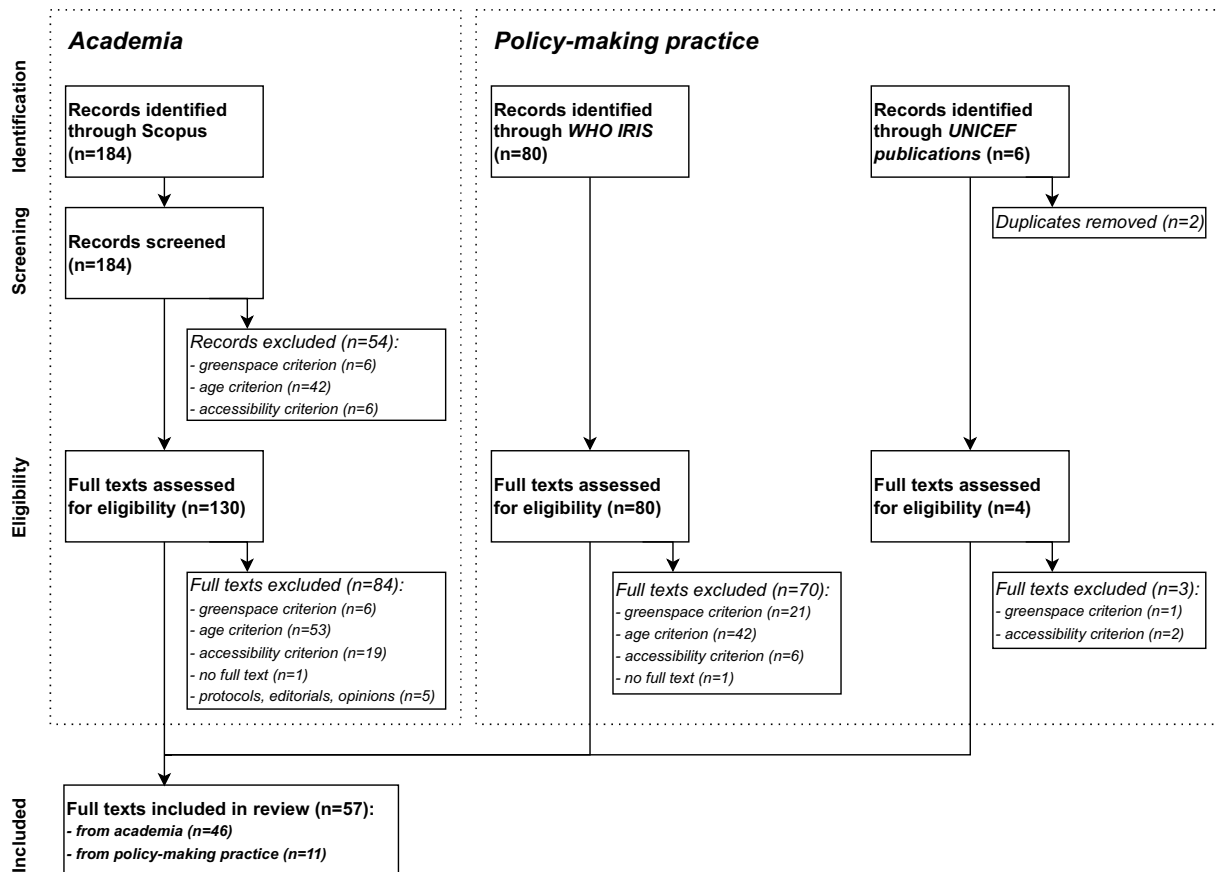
Academia

Policy-making practice

Identification

Records identified through Scopus (n=184)

Records identified through WHO IRIS (n=80)

Records identified through UNICEF publications (n=6)

Screening

Duplicates removed (n=2)

Records screened (n=184)

Records excluded (n=54):
- greenspace criterion (n=6)
- age criterion (n=42)
- accessibility criterion (n=6)

Eligibility

Full texts assessed for eligibility (n=130)

Full texts assessed for eligibility (n=80)

Full texts assessed for eligibility (n=4)

Full texts excluded (n=84):
- greenspace criterion (n=6)
- age criterion (n=53)
- accessibility criterion (n=19)
- no full text (n=1)
- protocols, editorials, opinions (n=5)

Full texts excluded (n=70):
- greenspace criterion (n=21)
- age criterion (n=42)
- accessibility criterion (n=6)
- no full text (n=1)

Full texts excluded (n=3):
- greenspace criterion (n=1)
- accessibility criterion (n=2)

Included

Full texts included in review (n=57):
- from academia (n=46)
- from policy-making practice (n=11)